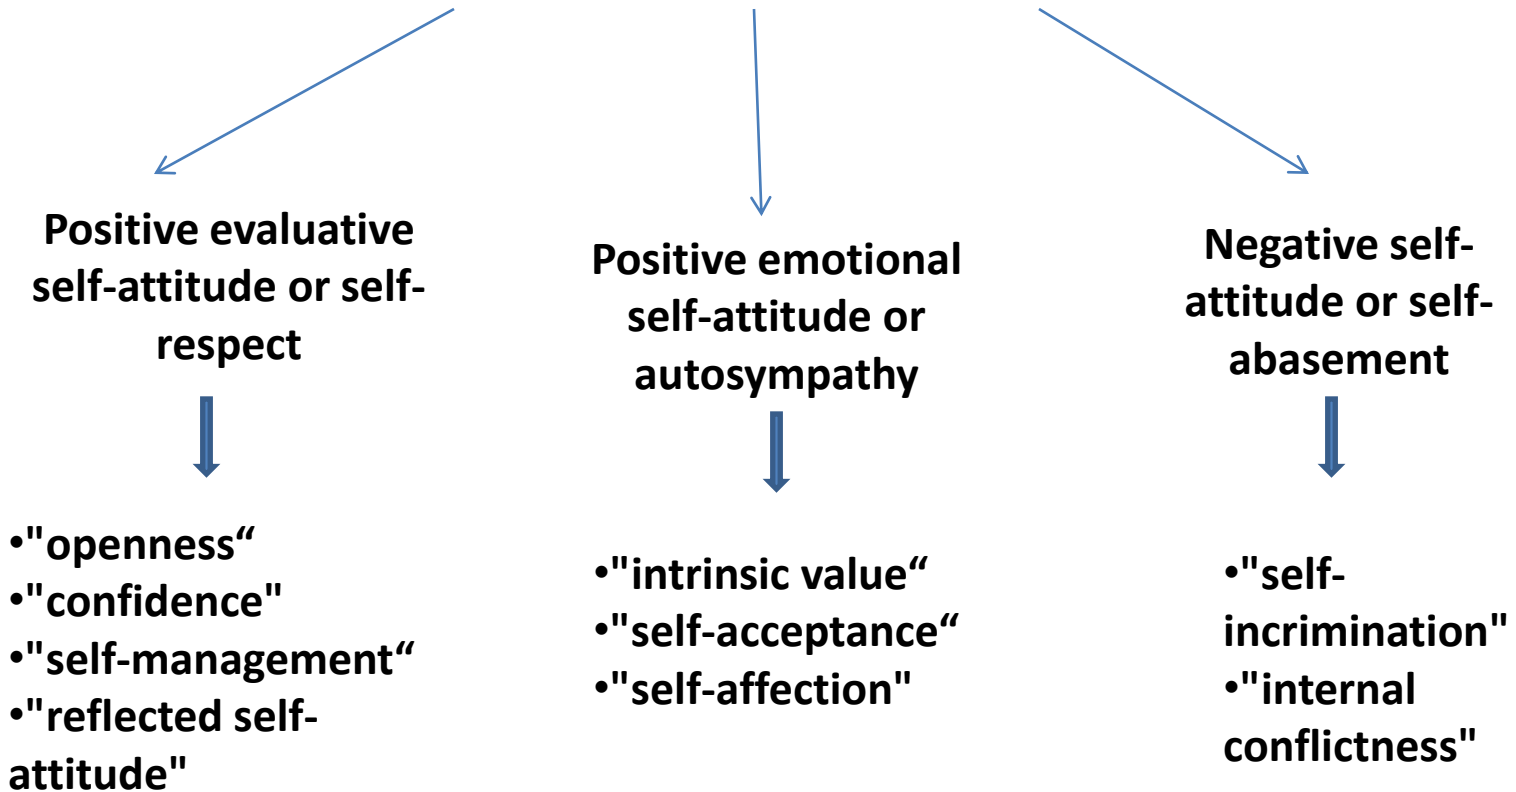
Positive evaluative self-attitude or self-respect

•"openness“
•"confidence"
•"self-management“
•"reflected self-attitude"

Positive emotional self-attitude or autosympathy

•"intrinsic value“
•"self-acceptance“
•"self-affection"

Negative self-attitude or self-abasement

•"self-incrimination"
•"internal conflictness"